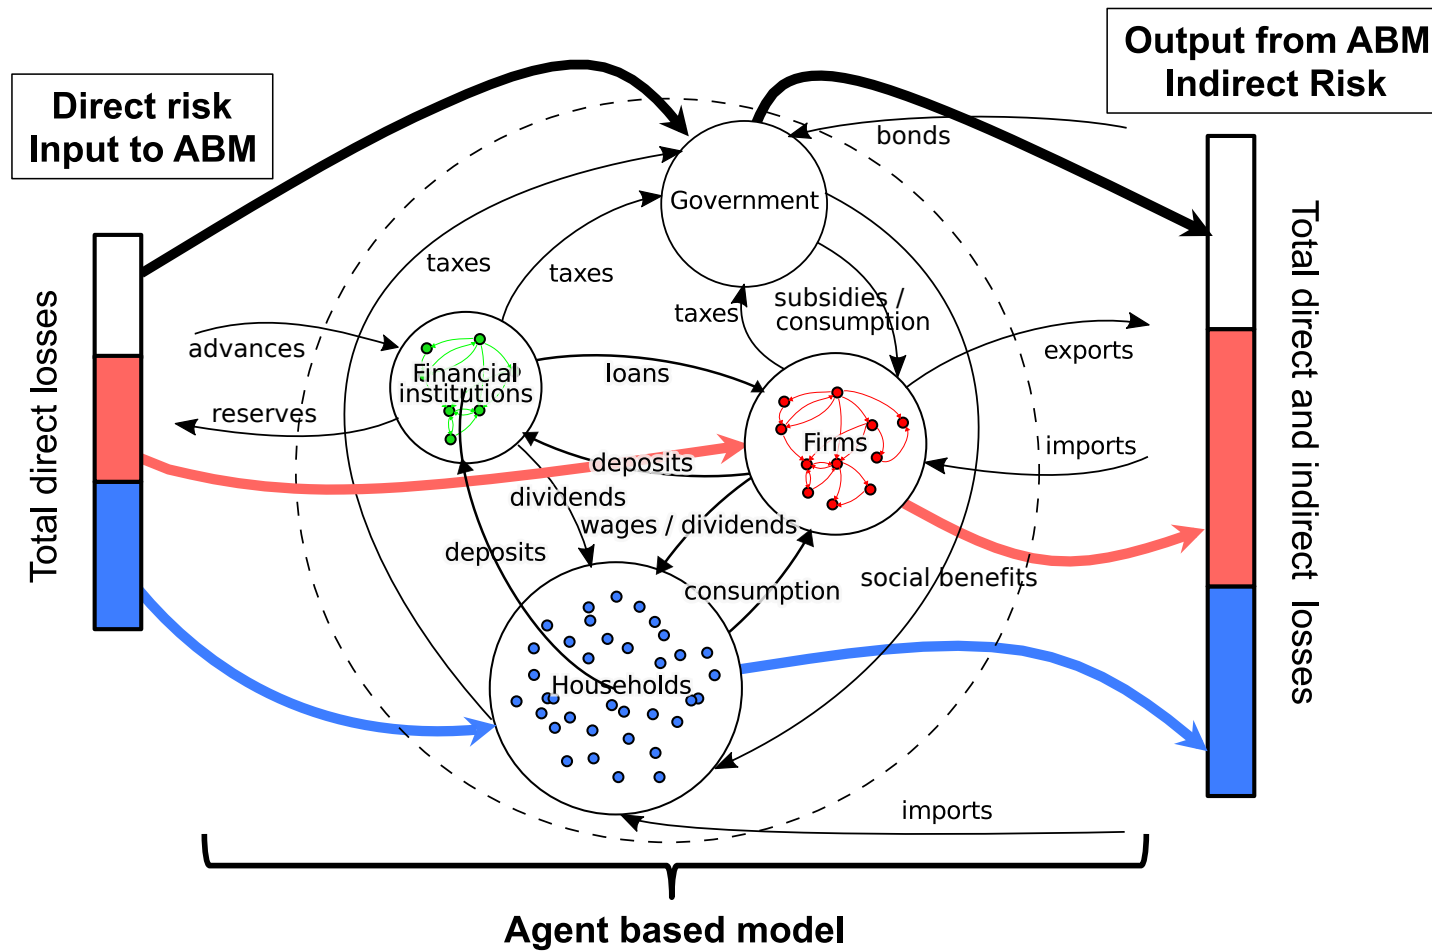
Direct risk
Input to ABM

Output from ABM
Indirect Risk

Total direct losses

Total direct and indirect losses

bonds

Government

taxes

taxes

taxes

subsidies / consumption

advances

reserves

Financial institutions

loans

exports

imports

Firms

deposits

dividends

wages / dividends

deposits

consumption

social benefits

Households

imports

Agent based model